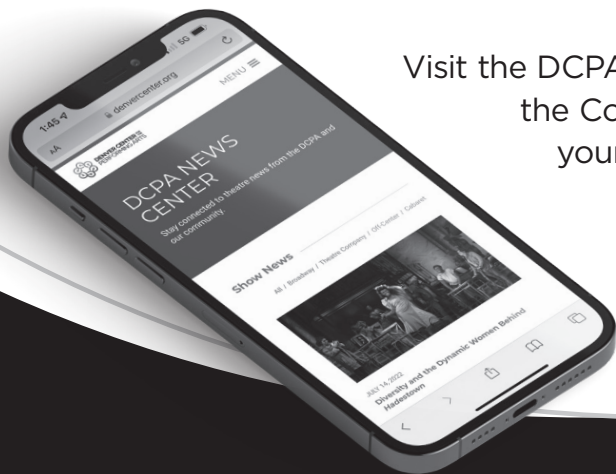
Visit the DCPA
the Co
your

1:45
5G
AA
denvercenter.org
DENVER CENTER FOR THE PERFORMING ARTS
MENU

DCPA NEWS CENTER

Stay connected to theatre news from the DCPA and our community.

Show News

All / Broadway / Theatre Company / Off-Center / Cabaret

JULY 14, 2022

Diversity and the Dynamic Women Behind Hadestown